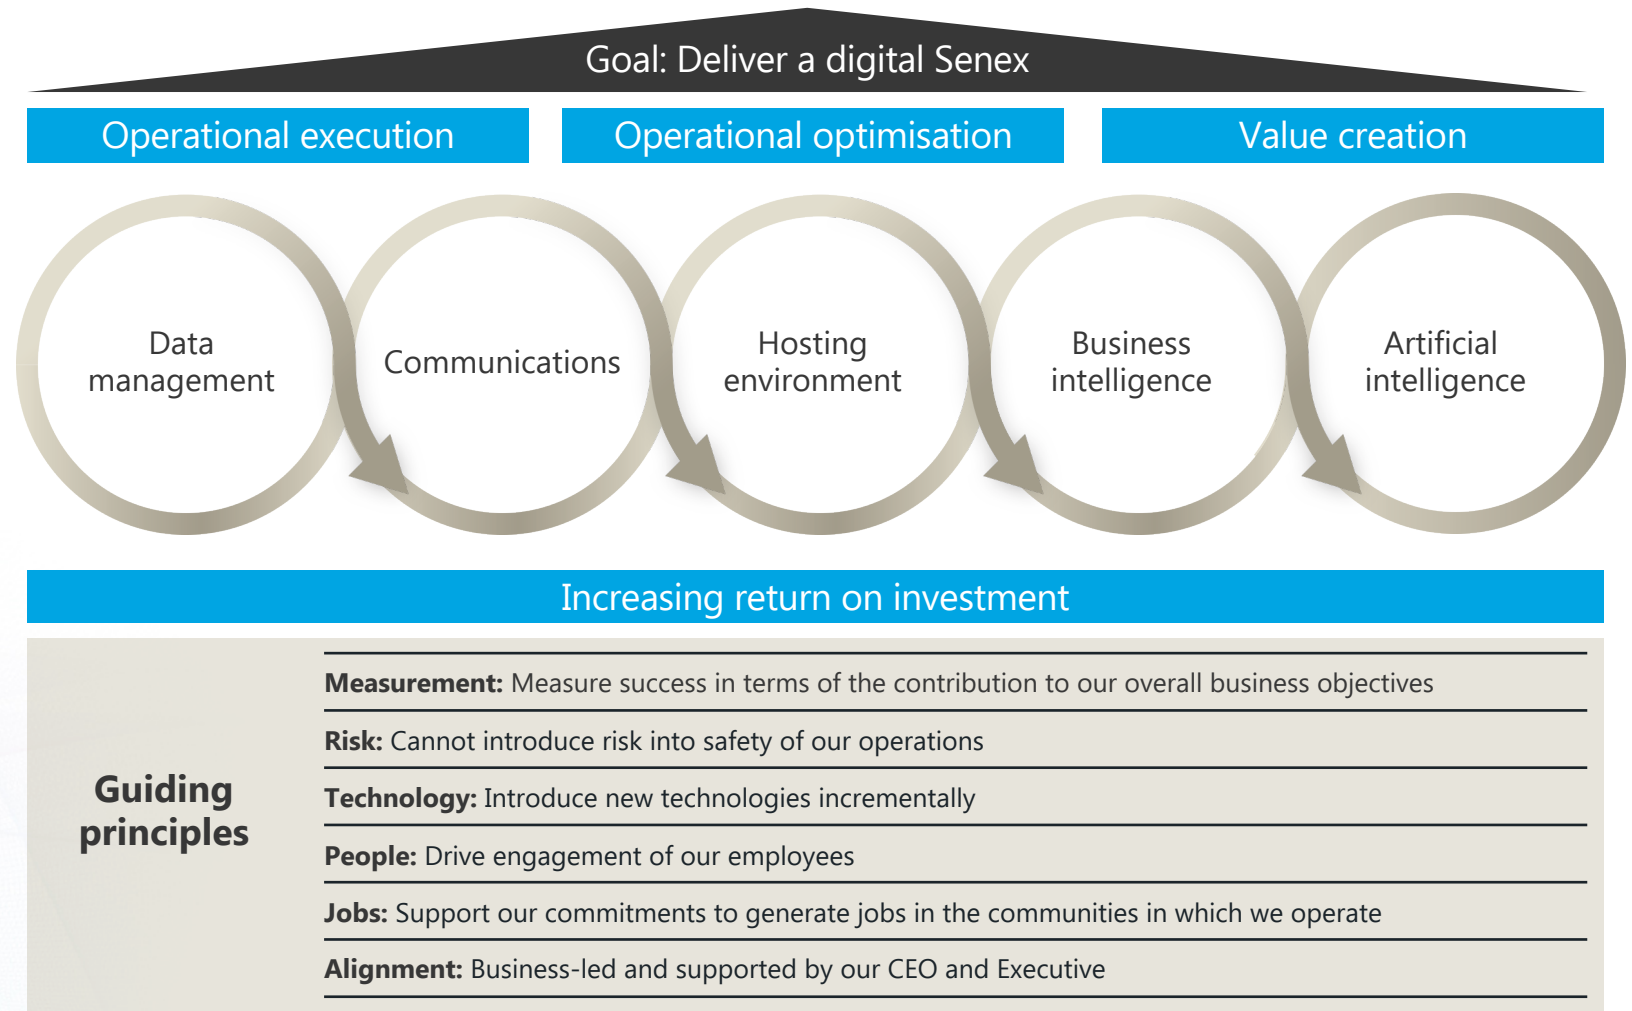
Goal: Deliver a digital Senex

Operational execution

Operational optimisation

Value creation

Data management

Communications

Hosting environment

Business intelligence

Artificial intelligence

Increasing return on investment

Guiding principles

**Measurement:** Measure success in terms of the contribution to our overall business objectives

**Risk:** Cannot introduce risk into safety of our operations

**Technology:** Introduce new technologies incrementally

**People:** Drive engagement of our employees

**Jobs:** Support our commitments to generate jobs in the communities in which we operate

**Alignment:** Business-led and supported by our CEO and Executive